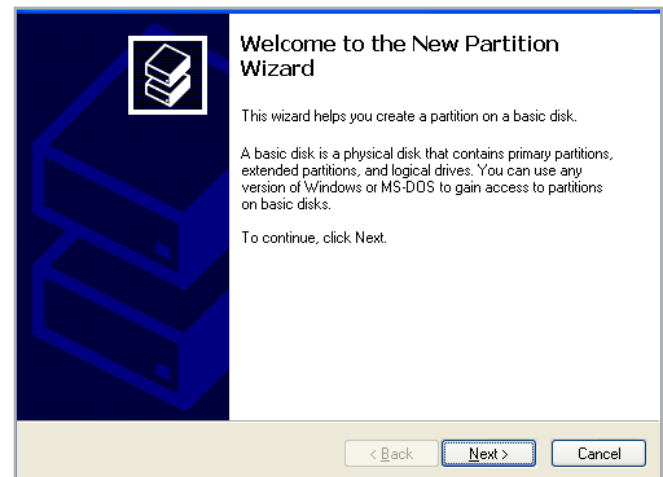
Welcome to the New Partition Wizard

This wizard helps you create a partition on a basic disk.

A basic disk is a physical disk that contains primary partitions, extended partitions, and logical drives. You can use any version of Windows or MS-DOS to gain access to partitions on basic disks.

To continue, click Next.

< Back
Next >
Cancel